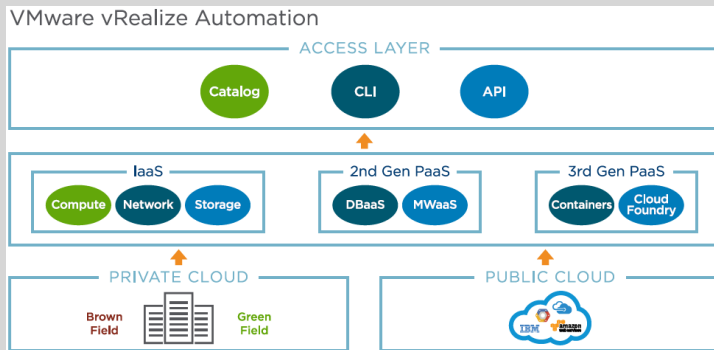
VMware vRealize Automation

ACCESS LAYER

Catalog

CLI

API

IaaS

Compute

Network

Storage

2nd Gen PaaS

DBaaS

MWaaS

3rd Gen PaaS

Containers

Cloud Foundry

PRIVATE CLOUD

Brown Field

Green Field

PUBLIC CLOUD

IBM

amazon web services